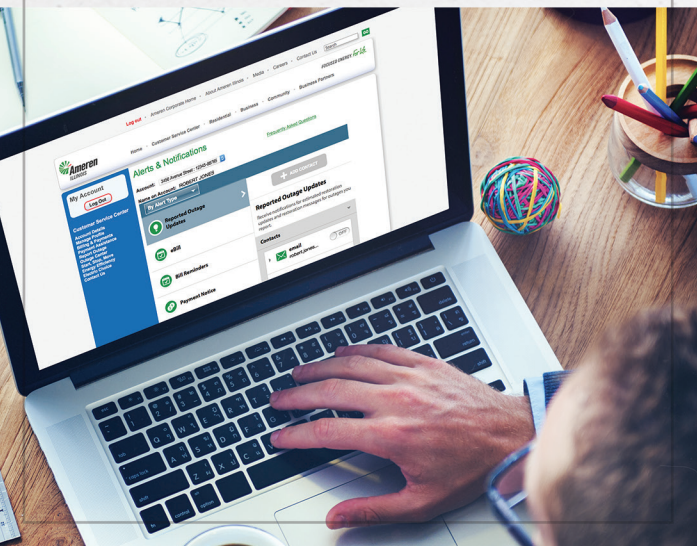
Log out · Ameren Corporate Home · About Ameren Illinois · Media · Careers · Contact Us

FOCUSED ENERGY. For life.

Ameren ILLINOIS

Home · Customer Service Center · Residential · Business · Community · Business Partners

Alerts & Notifications

Frequently Asked Questions

My Account

Log Out

Customer Service Center
Account Details
Manage Profile
Billing & Payment
Payment Assistance
Report Outage
Outage Map
Start, Stop, Move
Energy Efficiency
Electric Choice
Contact Us

Account: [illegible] Avenue Street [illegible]

Name on Account: ROBERT JONES

By Alert Type

Add Contact

Reported Outage Updates

Reported Outage Updates

Receive notifications for estimated restoration updates and restoration messages for outages you report.

eBill

Bill Reminders

Payment Notice

Contacts

email
robert.jones...

OFF